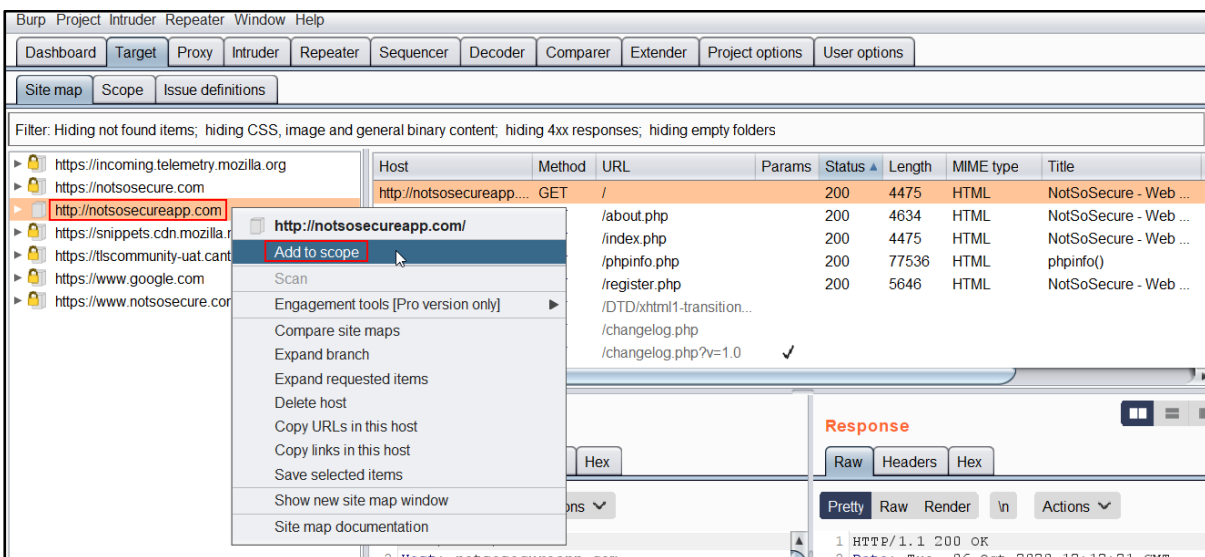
Burp Project Intruder Repeater Window Help

Dashboard | Target | Proxy | Intruder | Repeater | Sequencer | Decoder | Comparer | Extender | Project options | User options

Site map | Scope | Issue definitions

Filter: Hiding not found items; hiding CSS, image and general binary content; hiding 4xx responses; hiding empty folders

https://incoming.telemetry.mozilla.org
https://notsosecure.com
http://notsosecureapp.com
https://snippets.cdn.mozilla.n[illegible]
https://tlscommunity-uat.cant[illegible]
https://www.google.com
https://www.notsosecure.cor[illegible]

| Host | Method | URL | Params | Status ▲ | Length | MIME type | Title |
|---|---|---|---|---|---|---|---|
| http://notsosecureapp.... | GET | / | | 200 | 4475 | HTML | NotSoSecure - Web ... |
| | | /about.php | | 200 | 4634 | HTML | NotSoSecure - Web ... |
| | | /index.php | | 200 | 4475 | HTML | NotSoSecure - Web ... |
| | | /phpinfo.php | | 200 | 77536 | HTML | phpinfo() |
| | | /register.php | | 200 | 5646 | HTML | NotSoSecure - Web ... |
| | | /DTD/xhtml1-transition... | | | | | |
| | | /changelog.php | | | | | |
| | | /changelog.php?v=1.0 | ✓ | | | | |

http://notsosecureapp.com/
Add to scope
Scan
Engagement tools [Pro version only]
Compare site maps
Expand branch
Expand requested items
Delete host
Copy URLs in this host
Copy links in this host
Save selected items
Show new site map window
Site map documentation

Hex
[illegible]ns

Response
Raw | Headers | Hex
Pretty | Raw | Render | \n | Actions
1 HTTP/1.1 200 OK
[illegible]